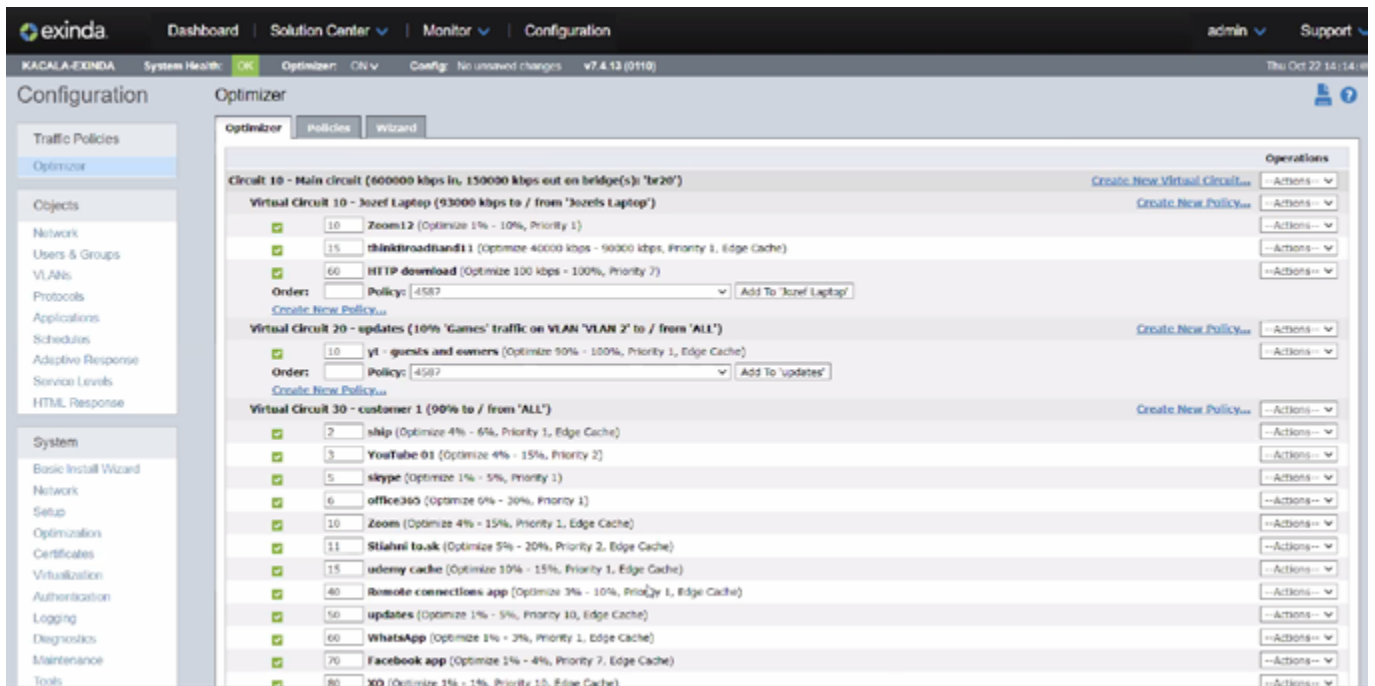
exinda Dashboard | Solution Center | Monitor | Configuration admin Support

KACALA-EXINDA System Health: OK Optimizer: ON Config: No unsaved changes v7.4.13 (0110) Thu Oct 22 14:14:

Configuration

Traffic Policies
Optimizer

Objects
Network
Users & Groups
VLANs
Protocols
Applications
Schedules
Adaptive Response
Service Levels
HTML Response

System
Basic Install Wizard
Network
Setup
Optimization
Certificates
Virtualization
Authentication
Logging
Diagnostics
Maintenance
Tools

Optimizer

Optimizer Policies Wizard

Operations

Circuit 10 - Main circuit (600000 kbps in, 150000 kbps out on bridge(s): 'br20') Create New Virtual Circuit... --Actions--
Virtual Circuit 10 - Jozef Laptop (93000 kbps to / from 'Jozefs Laptop') Create New Policy... --Actions--
10 Zoom12 (Optimize 1% - 10%, Priority 1) --Actions--
15 thinkbroadband11 (Optimize 40000 kbps - 90000 kbps, Priority 1, Edge Cache) --Actions--
60 HTTP download (Optimize 100 kbps - 100%, Priority 7) --Actions--
Order: Policy: 4587 Add To 'Jozef Laptop'
Create New Policy...
Virtual Circuit 20 - updates (10% 'Games' traffic on VLAN 'VLAN 2' to / from 'ALL') Create New Policy... --Actions--
10 yt - guests and owners (Optimize 90% - 100%, Priority 1, Edge Cache) --Actions--
Order: Policy: 4587 Add To 'updates'
Create New Policy...
Virtual Circuit 30 - customer 1 (90% to / from 'ALL') Create New Policy... --Actions--
2 ship (Optimize 4% - 6%, Priority 1, Edge Cache) --Actions--
3 YouTube 01 (Optimize 4% - 15%, Priority 2) --Actions--
5 skype (Optimize 1% - 5%, Priority 1) --Actions--
6 office365 (Optimize 6% - 30%, Priority 1) --Actions--
10 Zoom (Optimize 4% - 15%, Priority 1, Edge Cache) --Actions--
11 Stiahni to.sk (Optimize 5% - 20%, Priority 2, Edge Cache) --Actions--
15 udemy cache (Optimize 10% - 15%, Priority 1, Edge Cache) --Actions--
40 Remote connections app (Optimize 3% - 10%, Priority 1, Edge Cache) --Actions--
50 updates (Optimize 1% - 5%, Priority 10, Edge Cache) --Actions--
60 WhatsApp (Optimize 1% - 3%, Priority 1, Edge Cache) --Actions--
70 Facebook app (Optimize 1% - 4%, Priority 7, Edge Cache) --Actions--
80 XO (Optimize 1% - 1%, Priority 10, Edge Cache) --Actions--